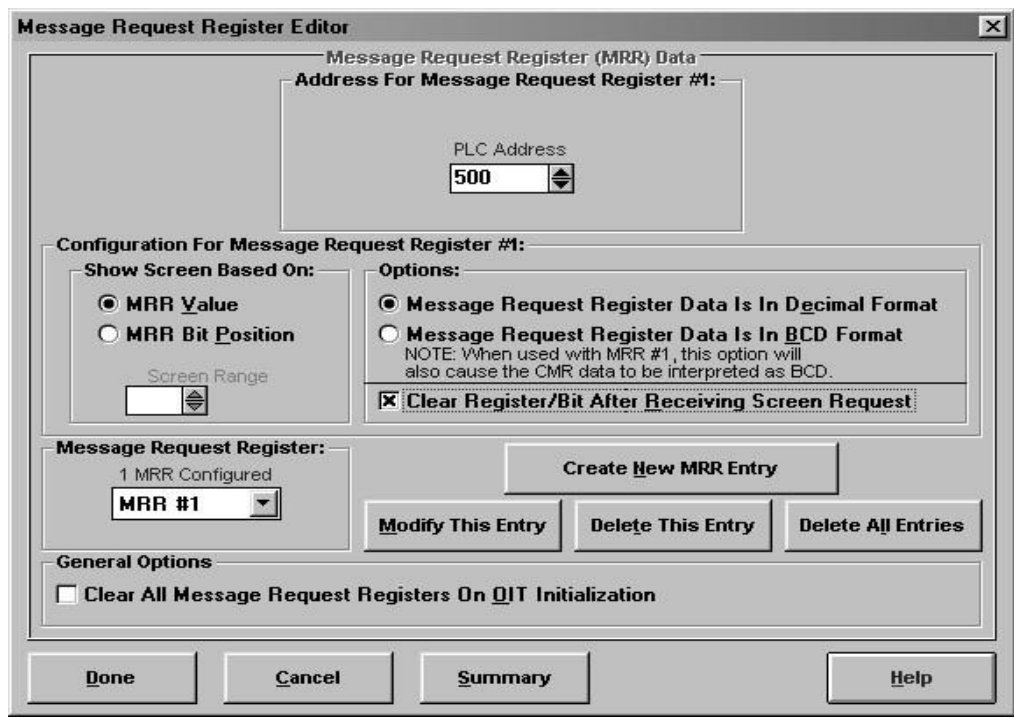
Message Request Register Editor

Message Request Register (MRR) Data

Address For Message Request Register #1:

PLC Address

500

Configuration For Message Request Register #1:

Show Screen Based On:

MRR Value

MRR Bit Position

Screen Range

Options:

Message Request Register Data Is In Decimal Format

Message Request Register Data Is In BCD Format
NOTE: When used with MRR #1, this option will also cause the CMR data to be interpreted as BCD.

Clear Register/Bit After Receiving Screen Request

Message Request Register:

1 MRR Configured

MRR #1

Create New MRR Entry

Modify This Entry

Delete This Entry

Delete All Entries

General Options

Clear All Message Request Registers On OIT Initialization

Done

Cancel

Summary

Help